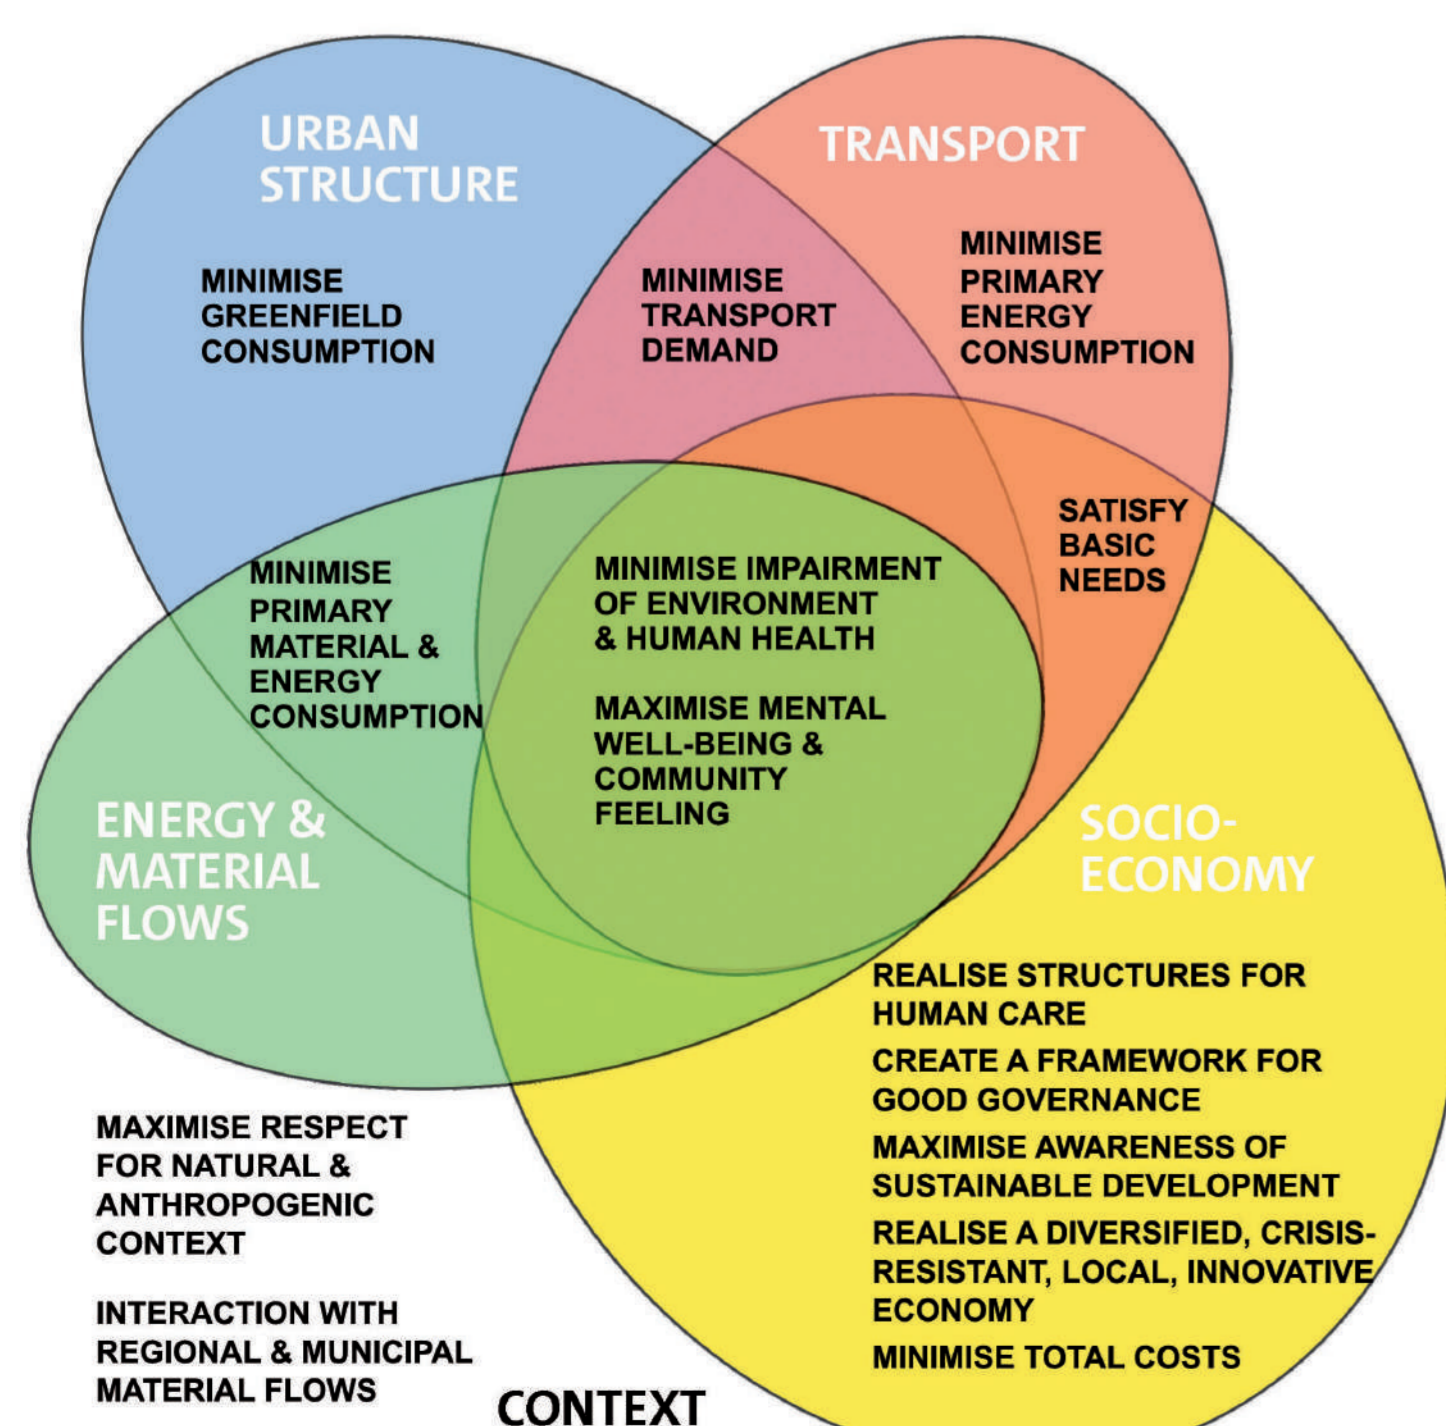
URBAN STRUCTURE

TRANSPORT

MINIMISE GREENFIELD CONSUMPTION

MINIMISE TRANSPORT DEMAND

MINIMISE PRIMARY ENERGY CONSUMPTION

SATISFY BASIC NEEDS

MINIMISE PRIMARY MATERIAL & ENERGY CONSUMPTION

MINIMISE IMPAIRMENT OF ENVIRONMENT & HUMAN HEALTH

MAXIMISE MENTAL WELL-BEING & COMMUNITY FEELING

ENERGY & MATERIAL FLOWS

SOCIO-ECONOMY

REALISE STRUCTURES FOR HUMAN CARE

CREATE A FRAMEWORK FOR GOOD GOVERNANCE

MAXIMISE AWARENESS OF SUSTAINABLE DEVELOPMENT

REALISE A DIVERSIFIED, CRISIS-RESISTANT, LOCAL, INNOVATIVE ECONOMY

MINIMISE TOTAL COSTS

MAXIMISE RESPECT FOR NATURAL & ANTHROPOGENIC CONTEXT

INTERACTION WITH REGIONAL & MUNICIPAL MATERIAL FLOWS

CONTEXT